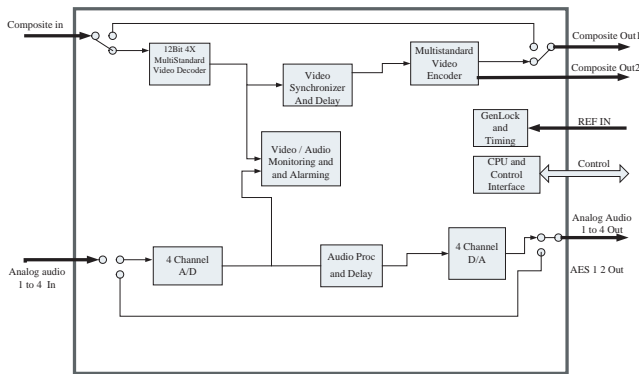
Composite in

12Bit 4X MultiStandard Video Decoder

Video Synchronizer And Delay

Multistandard Video Encoder

Composite Out1

Composite Out2

GenLock and Timing

REF IN

Video / Audio Monitoring and and Alarming

CPU and Control Interface

Control

Analog Audio 1 to 4 Out

Analog audio 1 to 4 In

4 Channel A/D

Audio Proc and Delay

4 Channel D/A

AES 1 2 Out